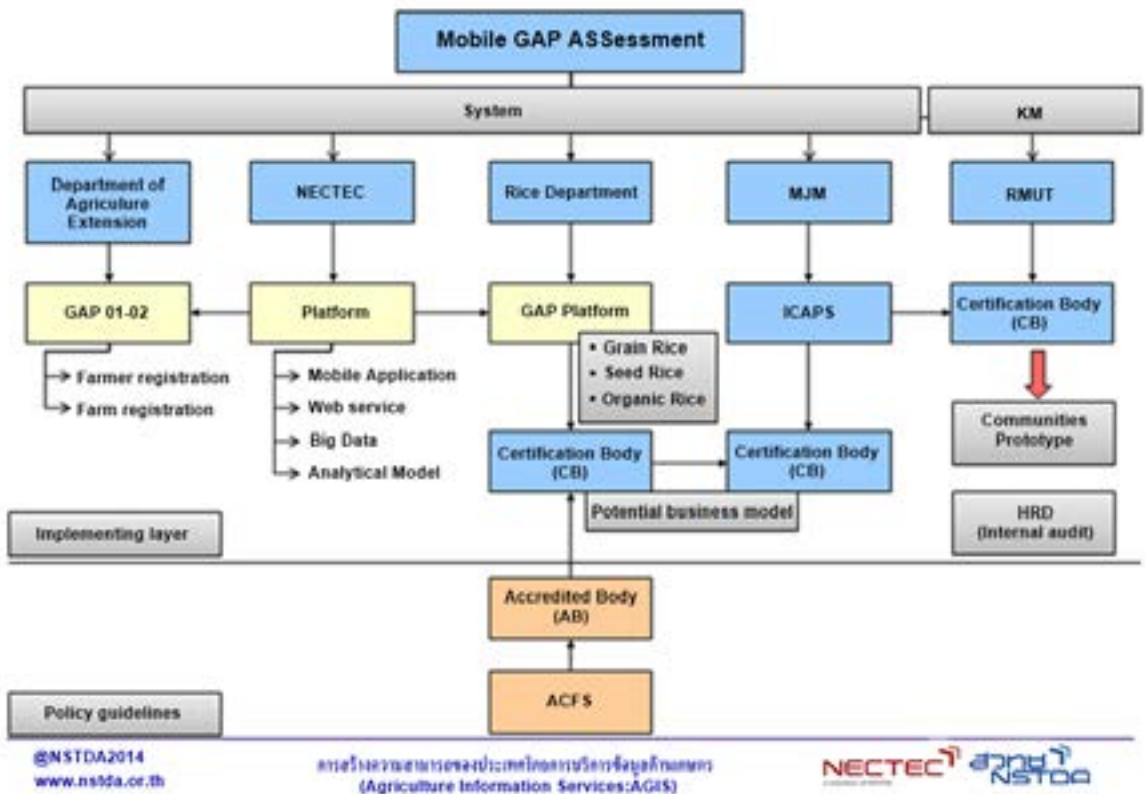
Mobile GAP ASSessment

System

KM

Department of Agriculure Extension

NECTEC

Rice Department

MJM

RMUT

GAP 01-02

Platform

GAP Platform

ICAPS

Certification Body (CB)

Farmer registration

Farm registration

Mobile Application

Web service

Big Data

Analytical Model

• Grain Rice
• Seed Rice
• Organic Rice

Communities Prototype

Certification Body (CB)

Certification Body (CB)

Potential business model

HRD (Internal audit)

Implementing layer

Accredited Body (AB)

ACFS

Policy guidelines

@NSTDA2014
www.nstda.or.th

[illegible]
(Agriculture Information Services:AGIS)

NECTEC สวทช NSTDA